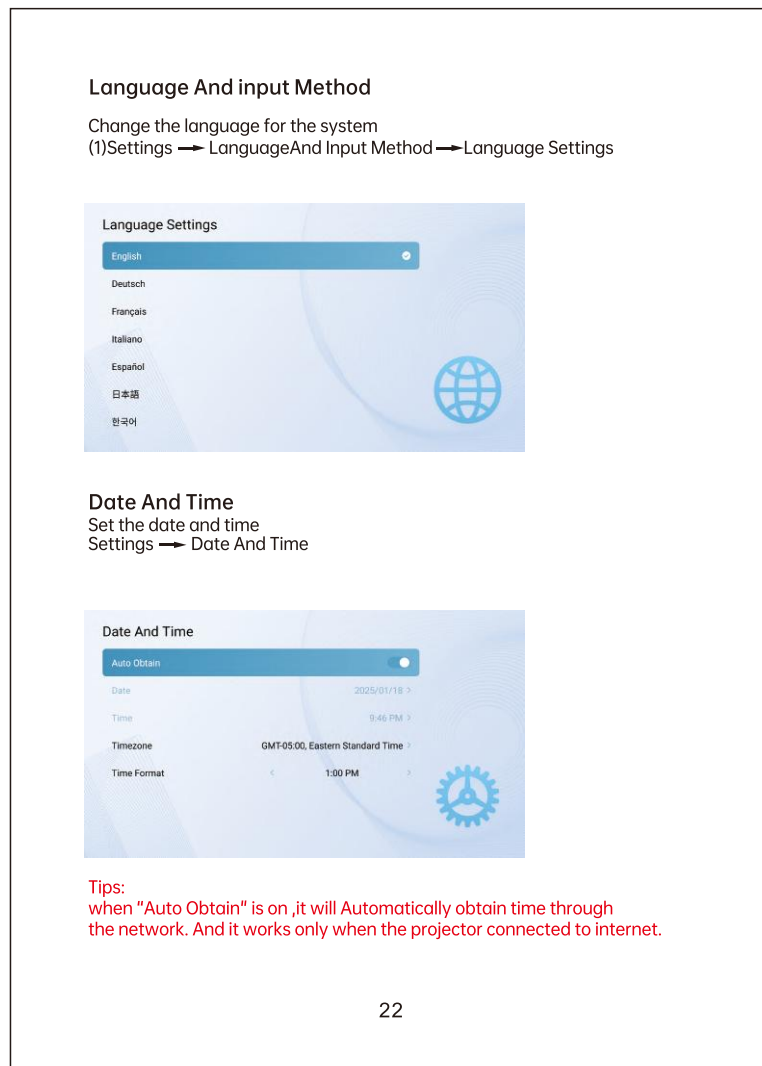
Language And input Method

Change the language for the system
(1)Settings → LanguageAnd Input Method → Language Settings

Language Settings

English

Deutsch

Français

Italiano

Español

日本語

한국어

Date And Time

Set the date and time
Settings → Date And Time

Date And Time

Auto Obtain

Date 2025/01/18 >

Time 9:46 PM >

Timezone GMT-05:00, Eastern Standard Time >

Time Format < 1:00 PM >

Tips:
when "Auto Obtain" is on ,it will Automatically obtain time through the network. And it works only when the projector connected to internet.

22